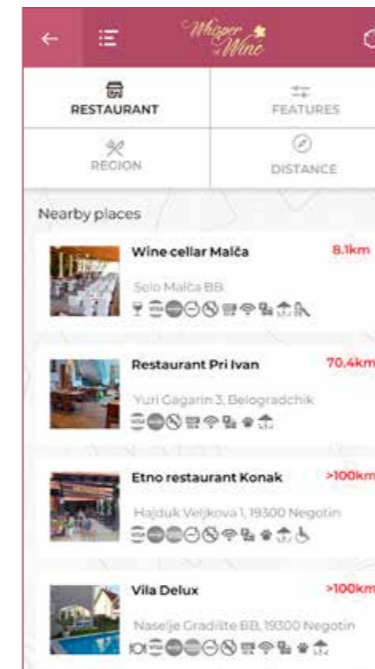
Whisper Wine

RESTAURANT

FEATURES

REGION

DISTANCE

Nearby places

Wine cellar Malča
8.1km
Selo Malča BB

Restaurant Pri Ivan
70.4km
Yuri Gagarin 3, Belogradchik

Etno restaurant Konak
>100km
Hajduk Veljkova 1, 19300 Negotin

Vila Delux
>100km
Naselje Gradilište BB, 19300 Negotin